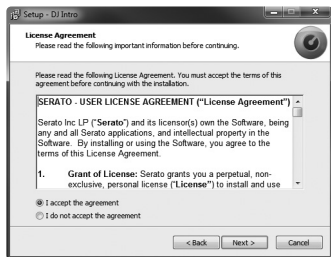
Setup - DJ Intro

License Agreement
Please read the following important information before continuing.

Please read the following License Agreement. You must accept the terms of this agreement before continuing with the installation.

SERATO - USER LICENSE AGREEMENT ("License Agreement")

Serato Inc LP ("Serato") and its licensor(s) own the Software, being any and all Serato applications, and intellectual property in the Software. By installing or using the Software, you agree to the terms of this License Agreement.

1. Grant of License: Serato grants you a perpetual, non-exclusive, personal license ("License") to install and use

I accept the agreement
I do not accept the agreement

< Back Next > Cancel